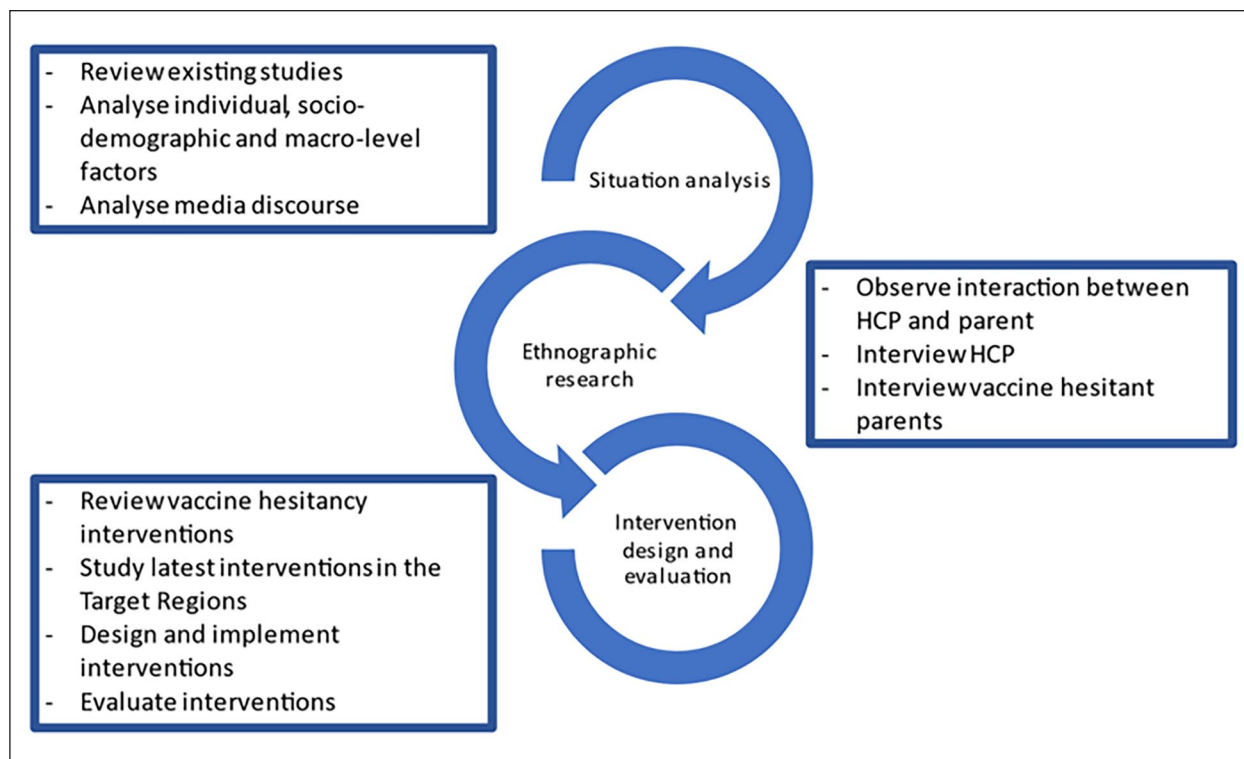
- Review existing studies
- Analyse individual, socio-demographic and macro-level factors
- Analyse media discourse

Situation analysis

Ethnographic research

- Observe interaction between HCP and parent
- Interview HCP
- Interview vaccine hesitant parents

- Review vaccine hesitancy interventions
- Study latest interventions in the Target Regions
- Design and implement interventions
- Evaluate interventions

Intervention design and evaluation